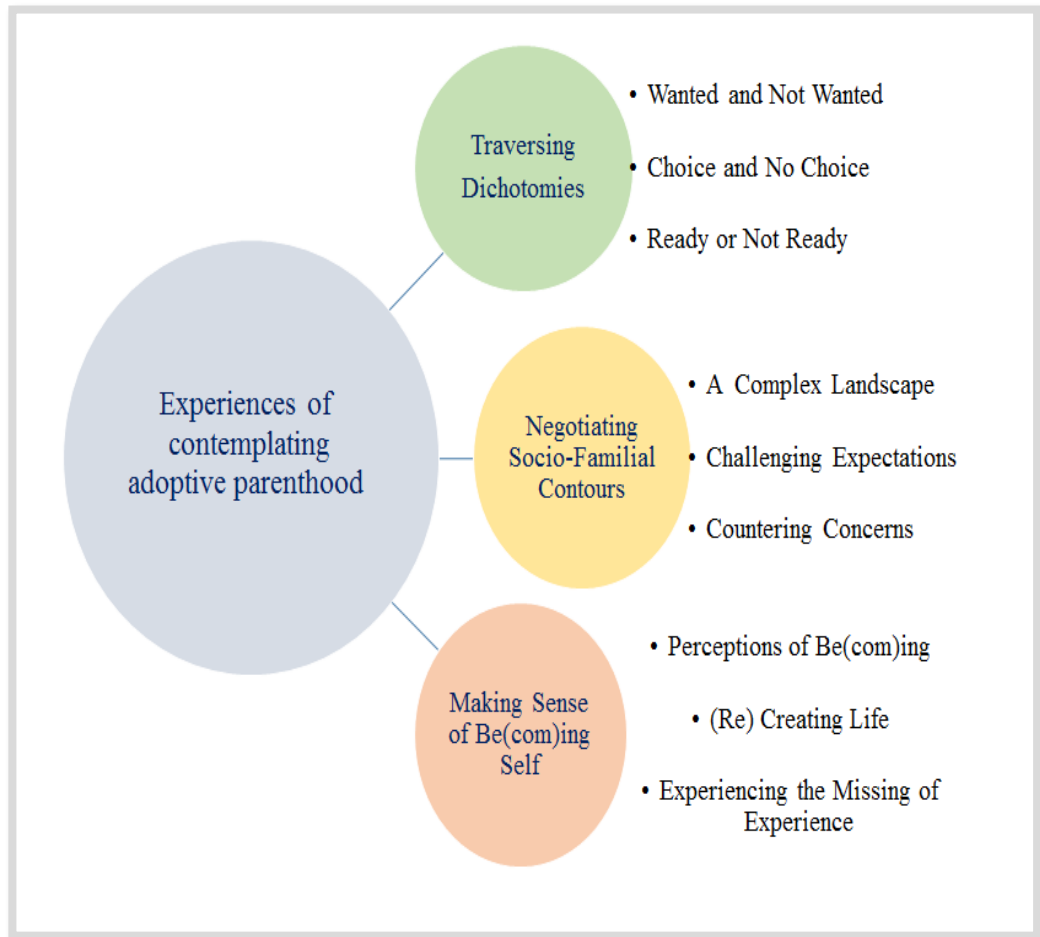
Experiences of contemplating adoptive parenthood

Traversing Dichotomies

- Wanted and Not Wanted
- Choice and No Choice
- Ready or Not Ready

Negotiating Socio-Familial Contours

- A Complex Landscape
- Challenging Expectations
- Countering Concerns

Making Sense of Be(com)ing Self

- Perceptions of Be(com)ing
- (Re) Creating Life
- Experiencing the Missing of Experience